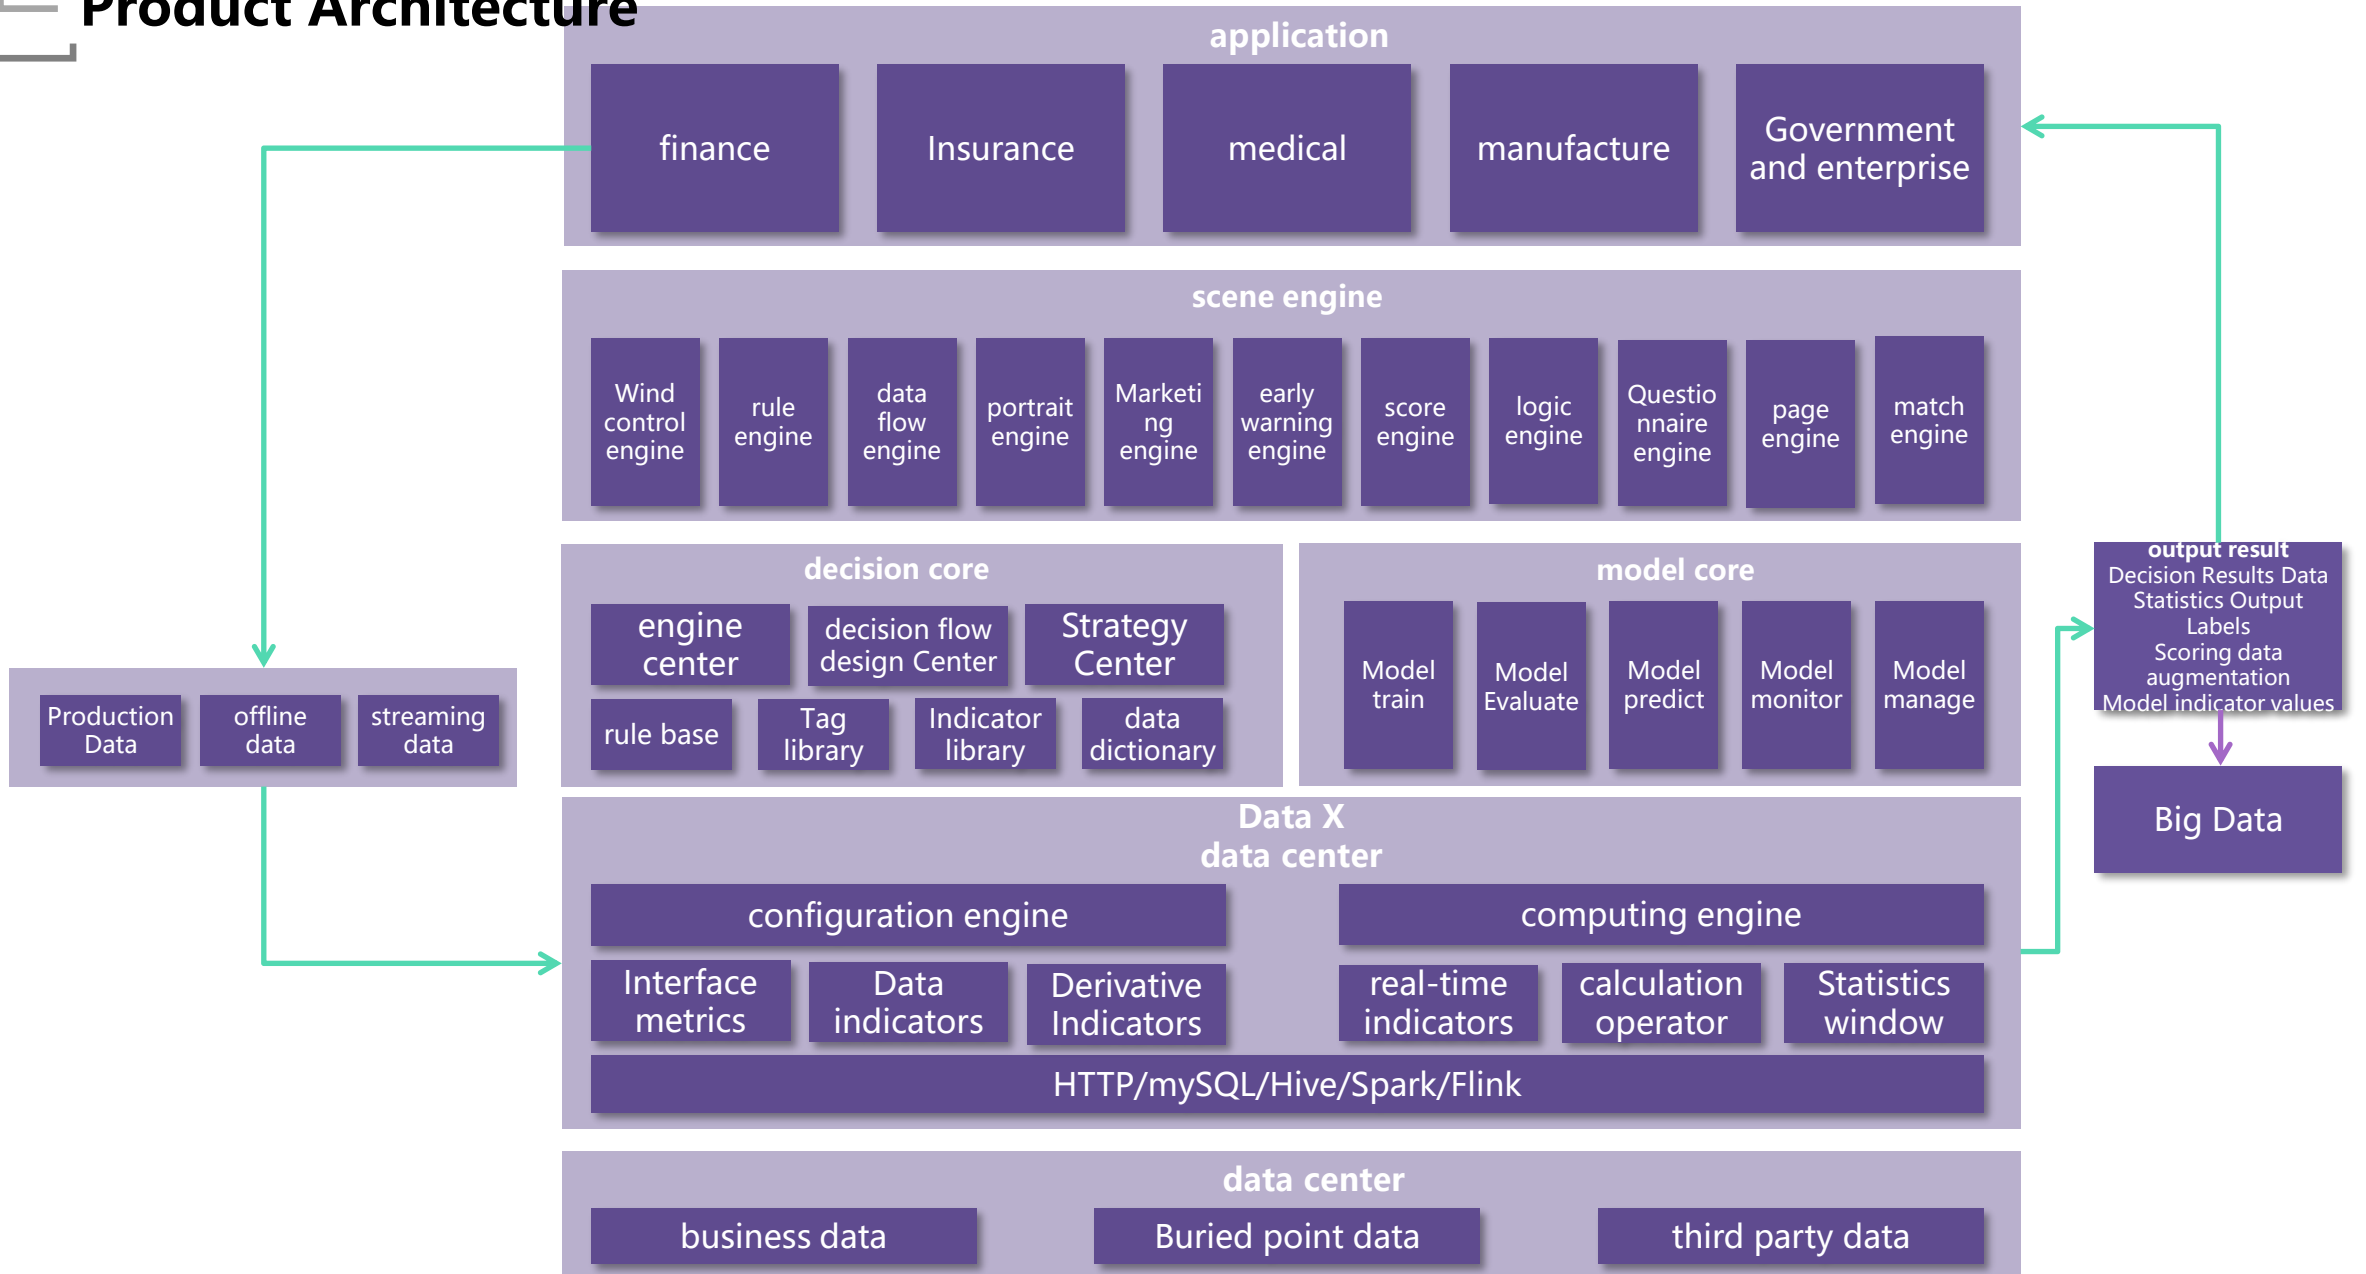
Product Architecture

application

finance

Insurance

medical

manufacture

Government and enterprise

scene engine

Wind control engine

rule engine

data flow engine

portrait engine

Marketi ng engine

early warning engine

score engine

logic engine

Questio nnaire engine

page engine

match engine

decision core

engine center

decision flow design Center

Strategy Center

rule base

Tag library

Indicator library

data dictionary

model core

Model train

Model Evaluate

Model predict

Model monitor

Model manage

output result
Decision Results Data
Statistics Output
Labels
Scoring data augmentation
Model indicator values

Big Data

Production Data

offline data

streaming data

Data X
data center

configuration engine

computing engine

Interface metrics

Data indicators

Derivative Indicators

real-time indicators

calculation operator

Statistics window

HTTP/mySQL/Hive/Spark/Flink

data center

business data

Buried point data

third party data